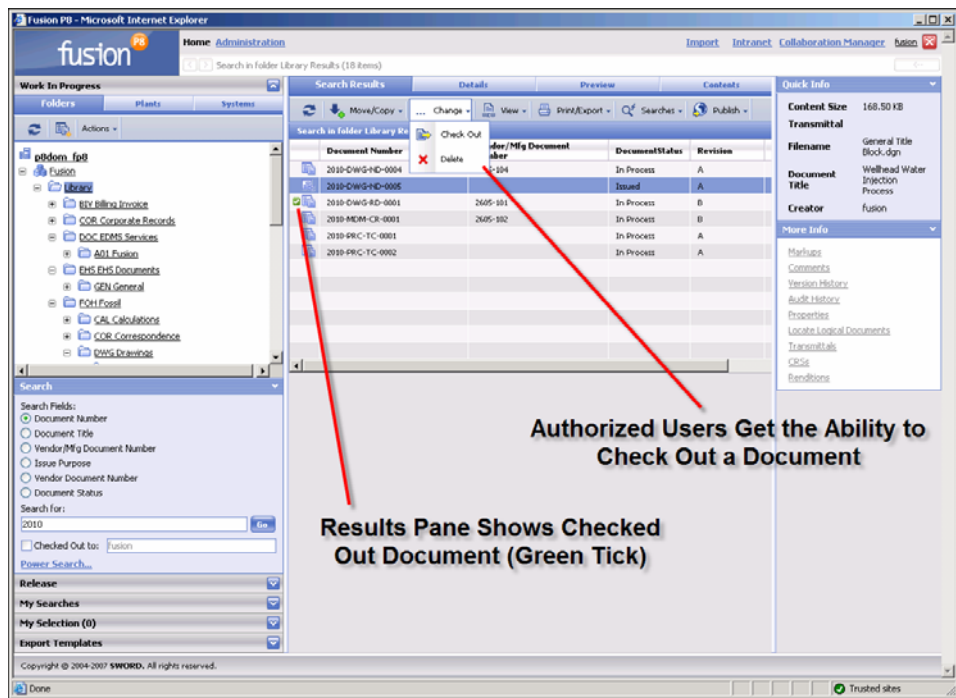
Fusion P8 - Microsoft Internet Explorer

fusion P8

Home Administration

Search in folder Library Results (18 items)

Import Intranet Collaboration Manager fusion

Work In Progress

Folders Plants Systems

Actions

p8dom_fp8
Fusion
Library
BIV Billing Invoice
COR Corporate Records
DOC EDMS Services
A01 Fusion
EHS EHS Documents
GEN General
FOH Fossil
CAL Calculations
COR Correspondence
DWG Drawings

Search

Search Fields:
Document Number
Document Title
Vendor/Mfg Document Number
Issue Purpose
Vendor Document Number
Document Status

Search for:
2010
Go
Checked Out to: fusion
Power Search...

Release
My Searches
My Selection (0)
Export Templates

Search Results Details Preview Contents

Move/Copy ... Change View Print/Export Searches Publish

Check Out
Delete

Search in folder Library Re

| | Document Number | Vendor/Mfg Document Number | DocumentStatus | Revision |
|---|---|---|---|---|
| | 2010-DWG-ND-0004 | -104 | In Process | A |
| | 2010-DWG-ND-0005 | | Issued | A |
| | 2010-DWG-RD-0001 | 2605-101 | In Process | B |
| | 2010-MDM-CR-0001 | 2605-102 | In Process | B |
| | 2010-PRC-TC-0001 | | In Process | A |
| | 2010-PRC-TC-0002 | | In Process | A |

Quick Info

Content Size 168.50 KB
Transmittal
Filename General Title Block.dgn
Document Title Wellhead Water Injection Process
Creator fusion

More Info

Markups
Comments
Version History
Audit History
Properties
Locate Logical Documents
Transmittals
CRSs
Renditions

Authorized Users Get the Ability to Check Out a Document

Results Pane Shows Checked Out Document (Green Tick)

Copyright © 2004-2007 SWORD. All rights reserved.

Done

Trusted sites